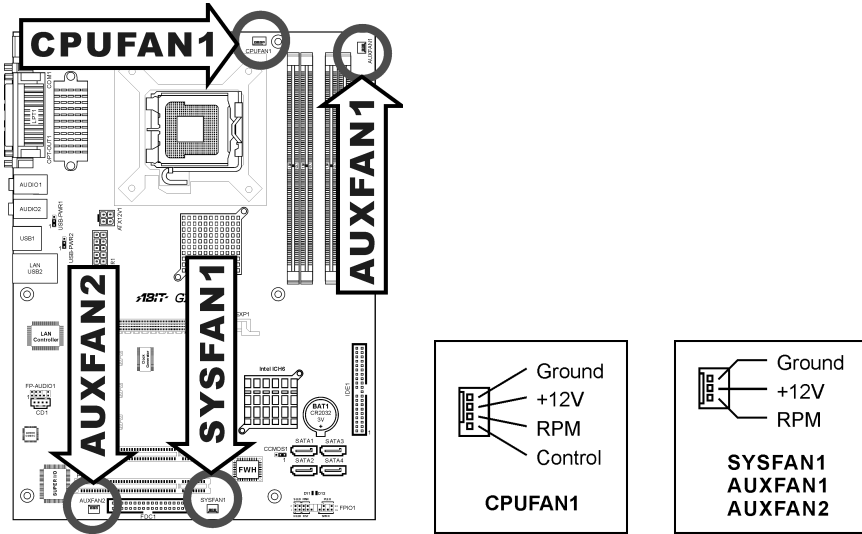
CPUFAN1
CPUFAN1
AUXFAN1
AUXFAN1
COM1
LPT1
CPT-OUT1
AUDIO1
AUDIO2
USB-PWR1
ATX12V1
USB1
USB-PWR2
LAN USB2
AUXFAN2
SYSFAN1
ABIT
PCI-EXP1
LAN Controller
FP-AUDIO1
CD1
Intel ICH6
BAT1 CR2032 3V
IDE1
CCMOS1
SATA1
SATA3
SATA2
SATA4
FWH
SUPER I/O
AUXFAN2
FDC1
SYSFAN1
FPIO1

Ground
+12V
RPM
Control
CPUFAN1

Ground
+12V
RPM
SYSFAN1
AUXFAN1
AUXFAN2